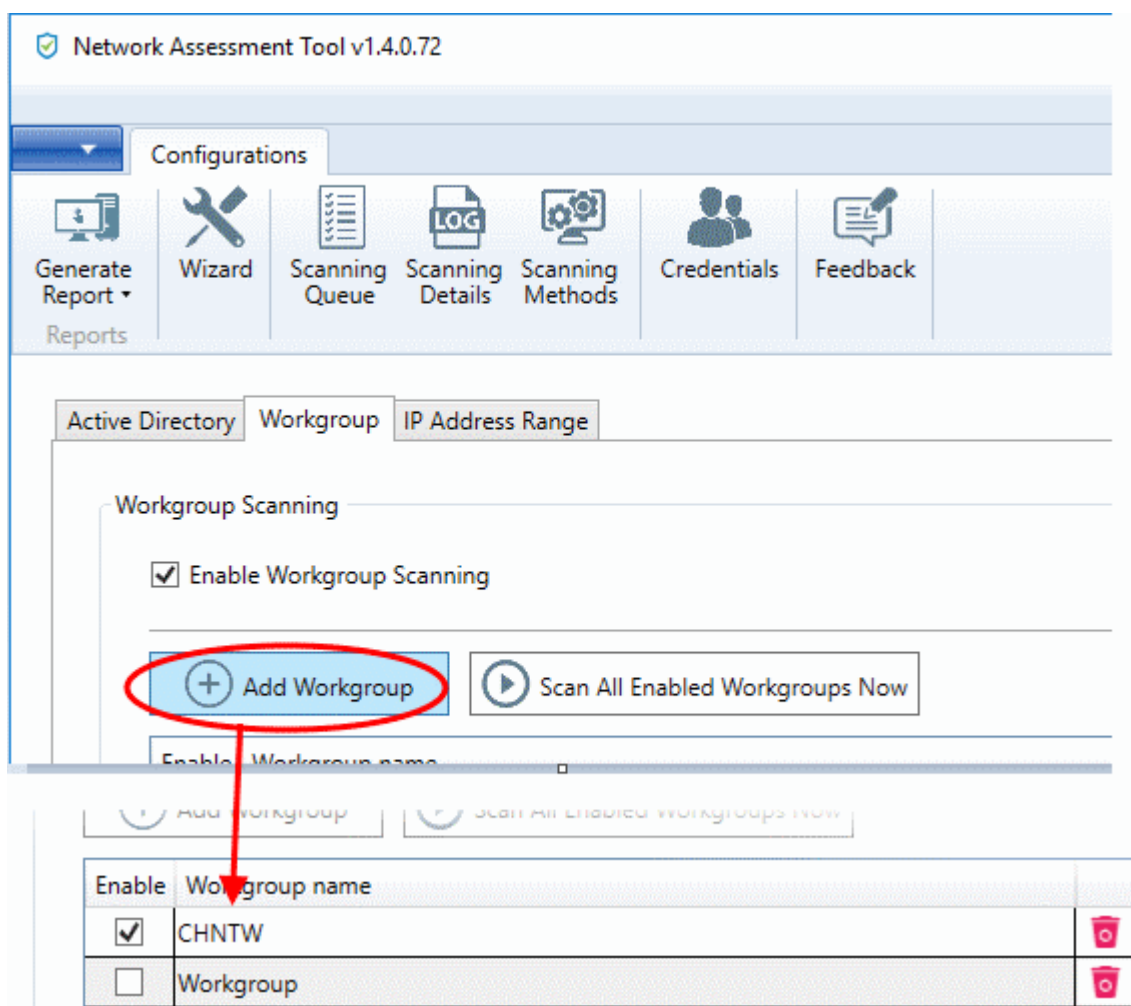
Network Assessment Tool v1.4.0.72

Configurations

Generate Report ▾
Reports

Wizard

Scanning Queue

Scanning Details

Scanning Methods

Credentials

Feedback

Active Directory

Workgroup

IP Address Range

Workgroup Scanning

Enable Workgroup Scanning

Add Workgroup

Scan All Enabled Workgroups Now

Enable Workgroup name

Add Workgroup

Scan All Enabled Workgroups Now

| Enable | Workgroup name |
|---|---|
| ☑ | CHNTW |
| ☐ | Workgroup |